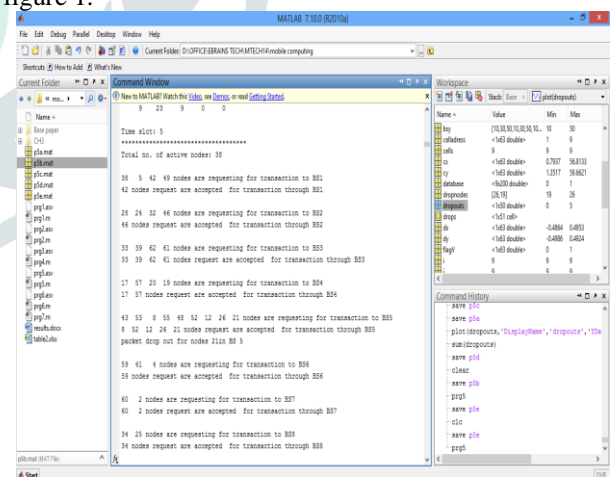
figure 1.

MATLAB 7.10.0 (R2010a)

File Edit Debug Parallel Desktop Window Help

Current Folder: D:\OFFICE\EBRAINS TECH\MTECH\4\mobile computing

Shortcuts How to Add What's New

Current Folder

Command Window

New to MATLAB? Watch this Video, see Demos, or read Getting Started.

9 23 9 0 0

Time slot: 5
**********************************
Total no. of active nodes: 38

38 5 42 49 nodes are requesting for transaction to BS1
42 nodes request are accepted for transaction through BS1

28 24 32 46 nodes are requesting for transaction to BS2
46 nodes request are accepted for transaction through BS2

33 39 62 61 nodes are requesting for transaction to BS3
33 39 62 61 nodes request are accepted for transaction through BS3

17 57 20 19 nodes are requesting for transaction to BS4
17 57 nodes request are accepted for transaction through BS4

43 53 8 55 48 52 12 26 21 nodes are requesting for transaction to BS5
8 52 12 26 21 nodes request are accepted for transaction through BS5
packet drop out for nodes 21in BS 5

59 41 6 nodes are requesting for transaction to BS6
59 nodes request are accepted for transaction through BS6

60 2 nodes are requesting for transaction to BS7
60 2 nodes request are accepted for transaction through BS7

34 25 nodes are requesting for transaction to BS8
34 nodes request are accepted for transaction through BS8

fx

Name
Base paper
CH3
p5a.mat
p5b.mat
p5c.mat
p5d.mat
p5e.mat
prg1.asv
prg1.m
prg2.asv
prg2.m
prg3.asv
prg4.m
prg5.asv
prg5.m
prg6.asv
prg6.m
prg7.m
results.docx
table2.xlsx

p5b.mat (MAT File)

Workspace

Stack: Base plot(dropouts)

| Name | Value | Min | Max |
|---|---|---|---|
| bsy | [10,30,50,10,30,50,10... | 10 | 50 |
| celladress | <1x63 double> | 1 | 9 |
| cells | 9 | 9 | 9 |
| cx | <1x63 double> | 0.7937 | 56.8133 |
| cy | <1x63 double> | 1.3517 | 59.6621 |
| database | <9x200 double> | 0 | 1 |
| dropnodes | [26,19] | 19 | 26 |
| dropouts | <1x63 double> | 0 | 5 |
| drops | <1x51 cell> | | |
| dx | <1x63 double> | -0.4864 | 0.4853 |
| dy | <1x63 double> | -0.4980 | 0.4824 |
| flagV | <1x63 double> | 0 | 1 |
| i | 9 | 9 | 9 |

Command History
save p5c
save p5a
plot(dropouts,'DisplayName','dropouts','YDa
sum(dropouts)
save p5d
clear
save p5b
prg5
save p5e
clc
save p5e
prg5

Start

OVR